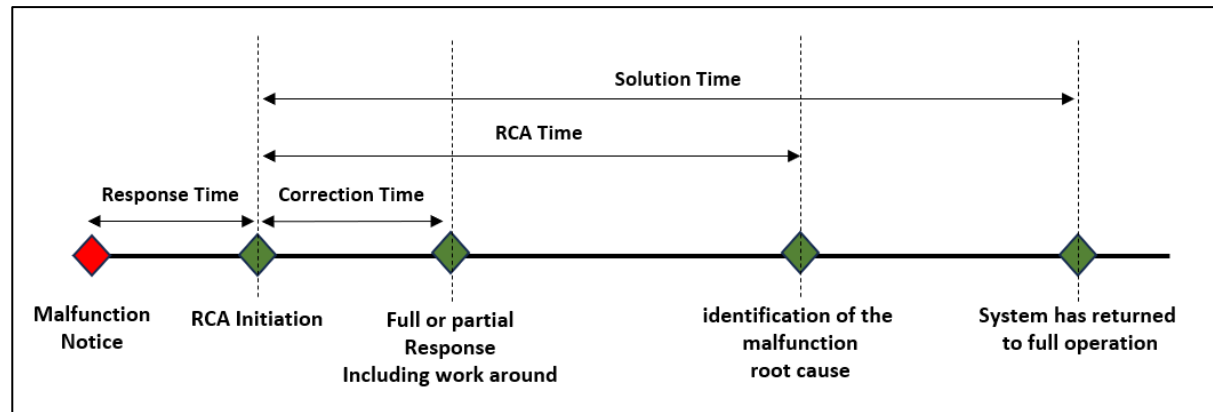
Solution Time

RCA Time

Response Time

Correction Time

Malfunction Notice

RCA Initiation

Full or partial Response Including work around

identification of the malfunction root cause

System has returned to full operation